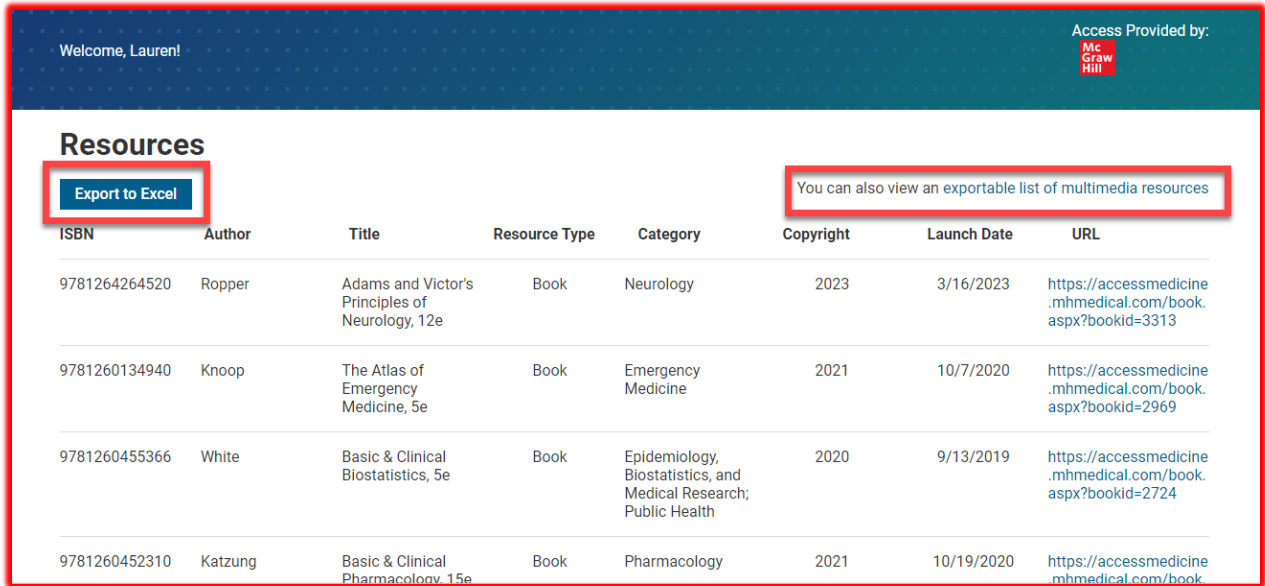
Welcome, Lauren!

Access Provided by:
Mc Graw Hill

Resources

Export to Excel

You can also view an exportable list of multimedia resources

| ISBN | Author | Title | Resource Type | Category | Copyright | Launch Date | URL |
|---|---|---|---|---|---|---|---|
| 9781264264520 | Ropper | Adams and Victor's Principles of Neurology, 12e | Book | Neurology | 2023 | 3/16/2023 | https://accessmedicine.mhmedical.com/book.aspx?bookid=3313 |
| 9781260134940 | Knoop | The Atlas of Emergency Medicine, 5e | Book | Emergency Medicine | 2021 | 10/7/2020 | https://accessmedicine.mhmedical.com/book.aspx?bookid=2969 |
| 9781260455366 | White | Basic & Clinical Biostatistics, 5e | Book | Epidemiology, Biostatistics, and Medical Research; Public Health | 2020 | 9/13/2019 | https://accessmedicine.mhmedical.com/book.aspx?bookid=2724 |
| 9781260452310 | Katzung | Basic & Clinical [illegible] | Book | Pharmacology | 2021 | 10/19/2020 | https://accessmedicine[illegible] |